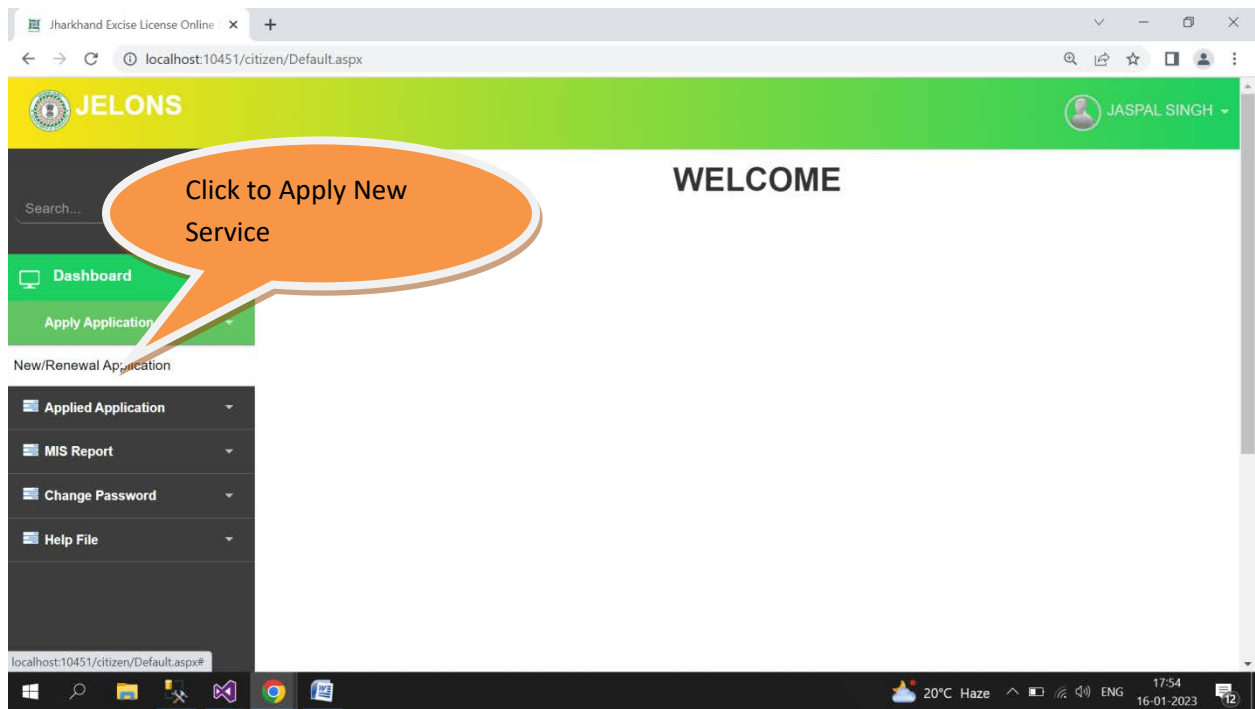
Jharkhand Excise License Online
localhost:10451/citizen/Default.aspx

JELONS
JASPAL SINGH

Search...

Click to Apply New Service

WELCOME

Dashboard
Apply Application
New/Renewal Application
Applied Application
MIS Report
Change Password
Help File

localhost:10451/citizen/Default.aspx#

20°C Haze ENG 17:54 16-01-2023 12